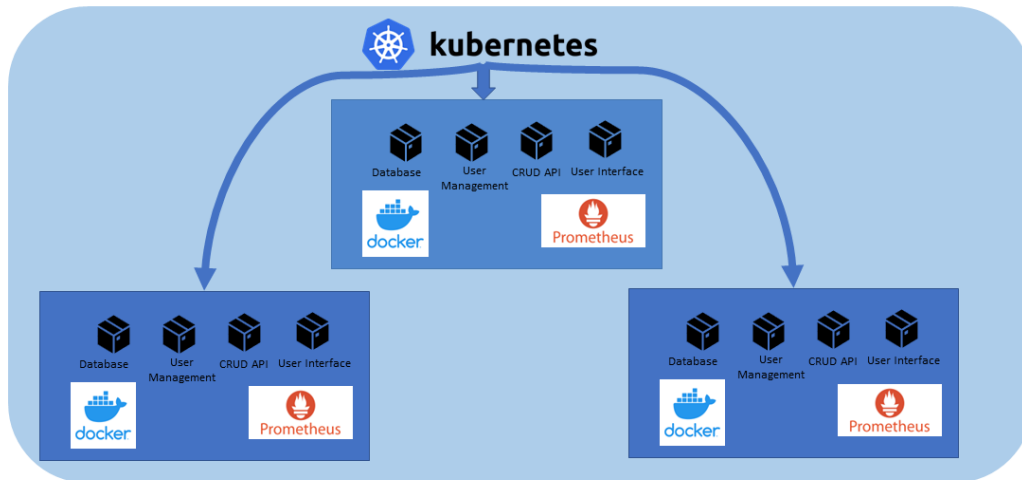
kubernetes

Database
User Management
CRUD API
User Interface
docker
Prometheus

Database
User Management
CRUD API
User Interface
docker
Prometheus

Database
User Management
CRUD API
User Interface
docker
Prometheus